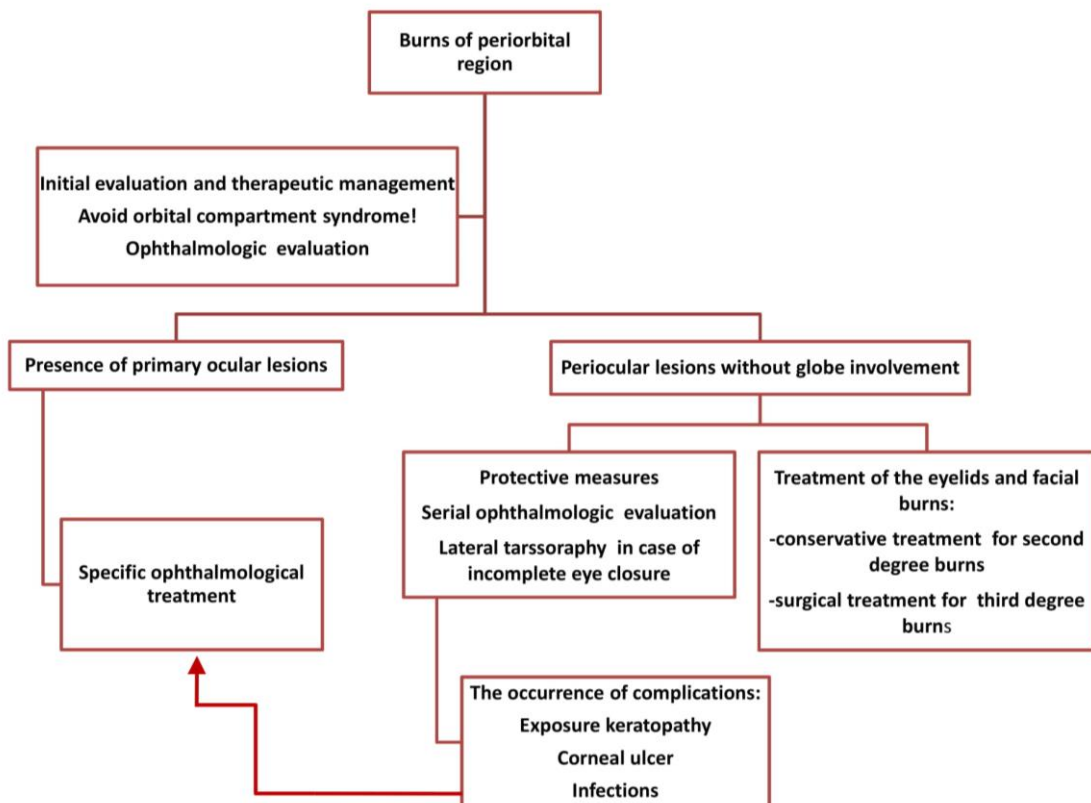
Burns of periorbital region

Initial evaluation and therapeutic management
Avoid orbital compartment syndrome!
Ophthalmologic evaluation

Presence of primary ocular lesions

Periocular lesions without globe involvement

Protective measures
Serial ophthalmologic evaluation
Lateral tarssoraphy in case of incomplete eye closure

Treatment of the eyelids and facial burns:
-conservative treatment for second degree burns
-surgical treatment for third degree burns

Specific ophthalmological treatment

The occurrence of complications:
Exposure keratopathy
Corneal ulcer
Infections